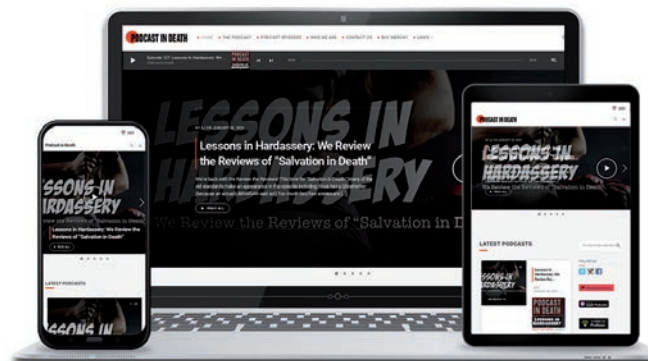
PODCAST IN DEATH

HOME • THE PODCAST • PODCAST EPISODES • WHO WE ARE • CONTACT US • BUY MERCH • LINKS

Episode 127: Lessons in Hardassery: We...

PODCAST IN DEATH

LESSONS IN HARDASSERY

Lessons in Hardassery: We Review the Reviews of "Salvation in Death"

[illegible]

READ ALL

We Review the Reviews of "Salvation in D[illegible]

Podcast in Death

LESSONS IN HARDASSERY

We Review the Reviews of "Salvation in Death"

Lessons in Hardassery: We Review the Reviews of "Salvation in Death"

READ ALL

LATEST PODCASTS

LESSONS IN HARDASSERY

LESSONS IN HARDASSERY

We Review the Reviews of "Salvation in Death"

READ ALL

LATEST PODCASTS

Lessons in Hardassery: We Review the Reviews of "Salvation in Death"

PODCAST IN DEATH

LESSONS IN HARDASSERY

FOLLOW

LESSONS IN